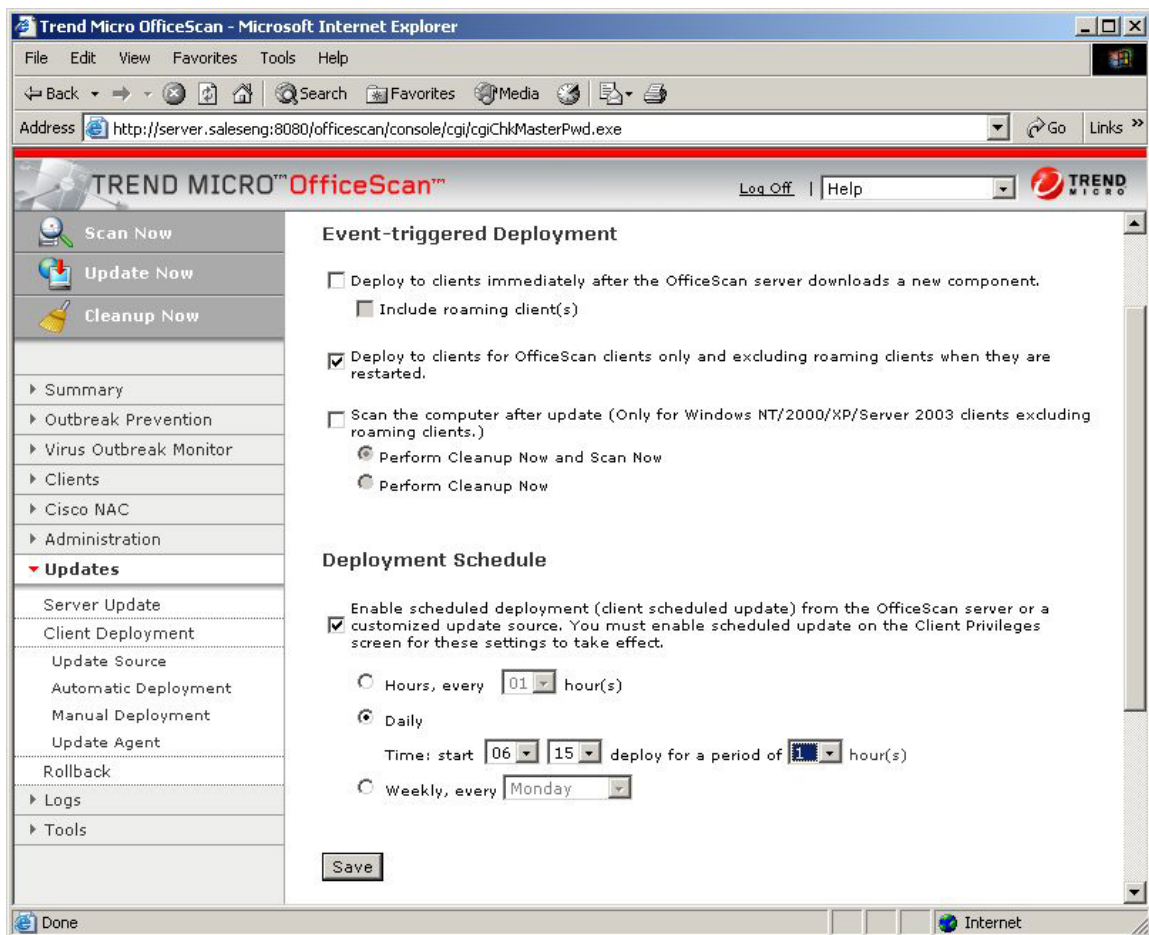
Trend Micro OfficeScan - Microsoft Internet Explorer

File Edit View Favorites Tools Help

Back Search Favorites Media

Address http://server.saleseng:8080/officescan/console/cgi/cgiChkMasterPwd.exe Go Links »

TREND MICRO™ OfficeScan™ Log Off | Help TREND MICRO

Scan Now
Update Now
Cleanup Now

Summary
Outbreak Prevention
Virus Outbreak Monitor
Clients
Cisco NAC
Administration
Updates
Server Update
Client Deployment
Update Source
Automatic Deployment
Manual Deployment
Update Agent
Rollback
Logs
Tools

Event-triggered Deployment

Deploy to clients immediately after the OfficeScan server downloads a new component.

Include roaming client(s)

Deploy to clients for OfficeScan clients only and excluding roaming clients when they are restarted.

Scan the computer after update (Only for Windows NT/2000/XP/Server 2003 clients excluding roaming clients.)

Perform Cleanup Now and Scan Now

Perform Cleanup Now

Deployment Schedule

Enable scheduled deployment (client scheduled update) from the OfficeScan server or a customized update source. You must enable scheduled update on the Client Privileges screen for these settings to take effect.

Hours, every 01 hour(s)

Daily

Time: start 06 15 deploy for a period of 1 hour(s)

Weekly, every Monday

Save

Done Internet